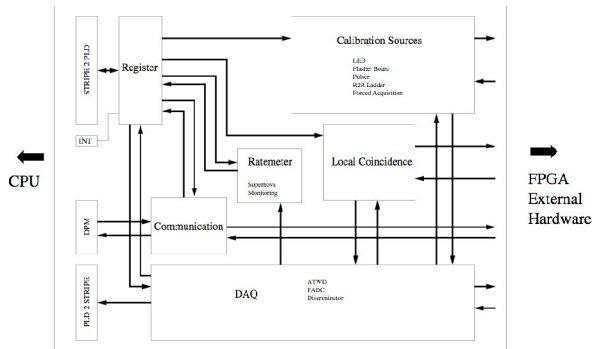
STRIPE 2 PLD

Register

INT

Calibration Sources

LED
Flasher Board
Pulser
R2R Ladder
Forced Acquisition

Ratemeter

Supernova
Monitoring

Local Coincidence

CPU

FPGA
External
Hardware

DPM

Communication

PLD 2 STRIPE

DAQ

ATWD
FADC
Discriminator